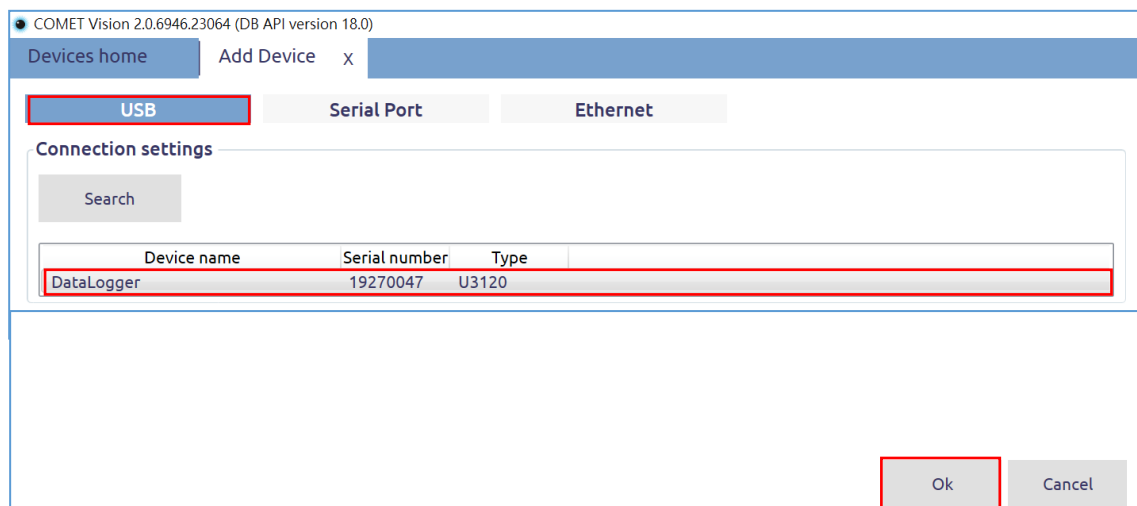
COMET Vision 2.0.6946.23064 (DB API version 18.0)

Devices home | Add Device x

USB | Serial Port | Ethernet

Connection settings

Search

| Device name | Serial number | Type |
|---|---|---|
| DataLogger | 19270047 | U3120 |

Ok | Cancel